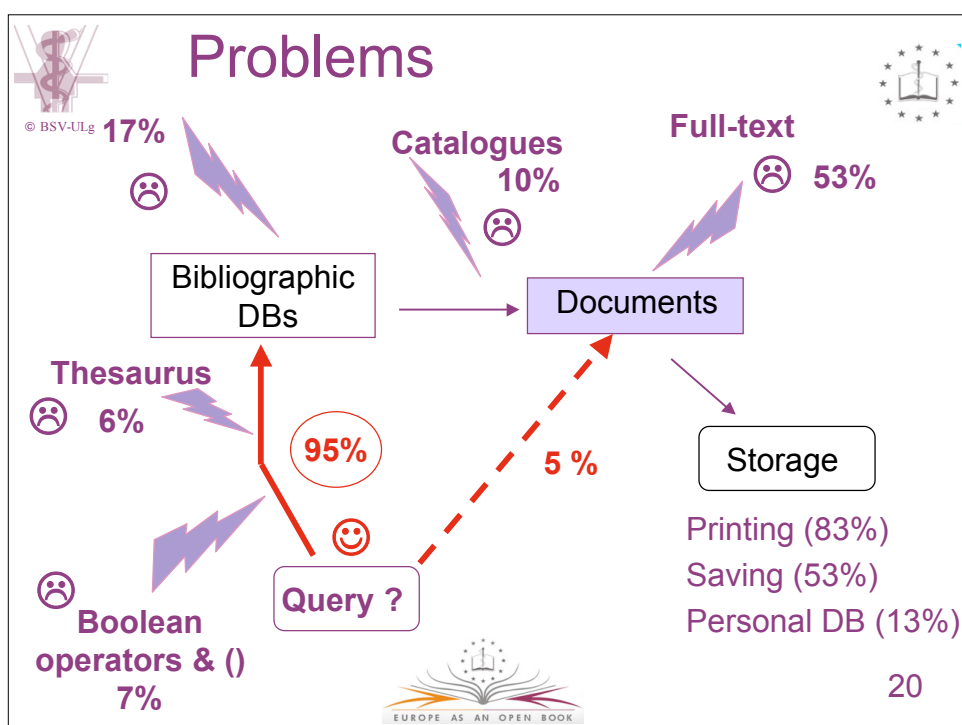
Problems

© BSV-ULg

17%

☹

Catalogues
10%

☹

Full-text

☹ 53%

Bibliographic DBs

Documents

Thesaurus

☹ 6%

95%

5 %

Storage

☺

Printing (83%)
Saving (53%)
Personal DB (13%)

☹

Query ?

Boolean operators & ()
7%

EUROPE AS AN OPEN BOOK

20